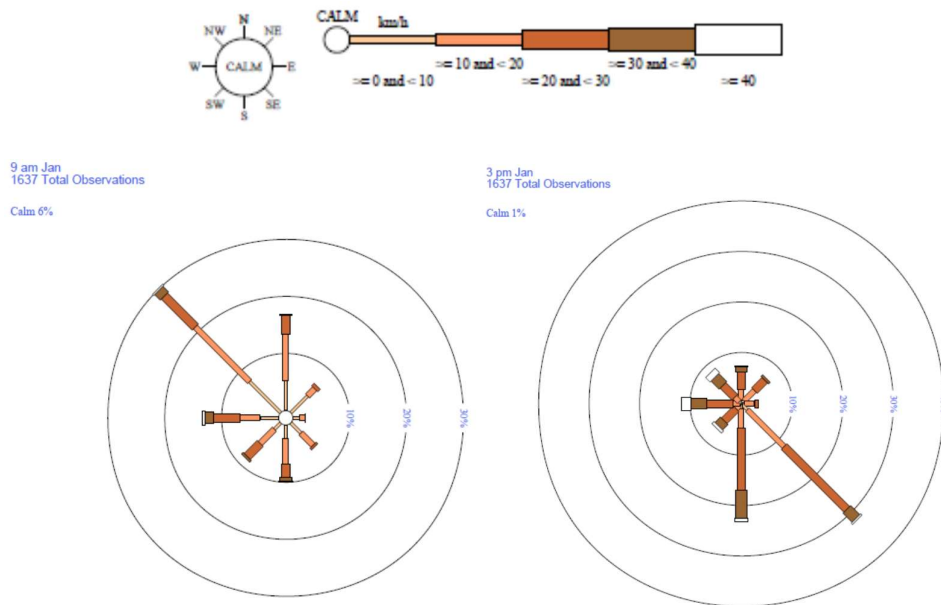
NW N NE
W CALM E
SW S SE

CALM km/h
>= 0 and < 10
>= 10 and < 20
>= 20 and < 30
>= 30 and < 40
>= 40

9 am Jan
1637 Total Observations

Calm 6%

10%
20%
30%

3 pm Jan
1637 Total Observations

Calm 1%

10%
20%
30%